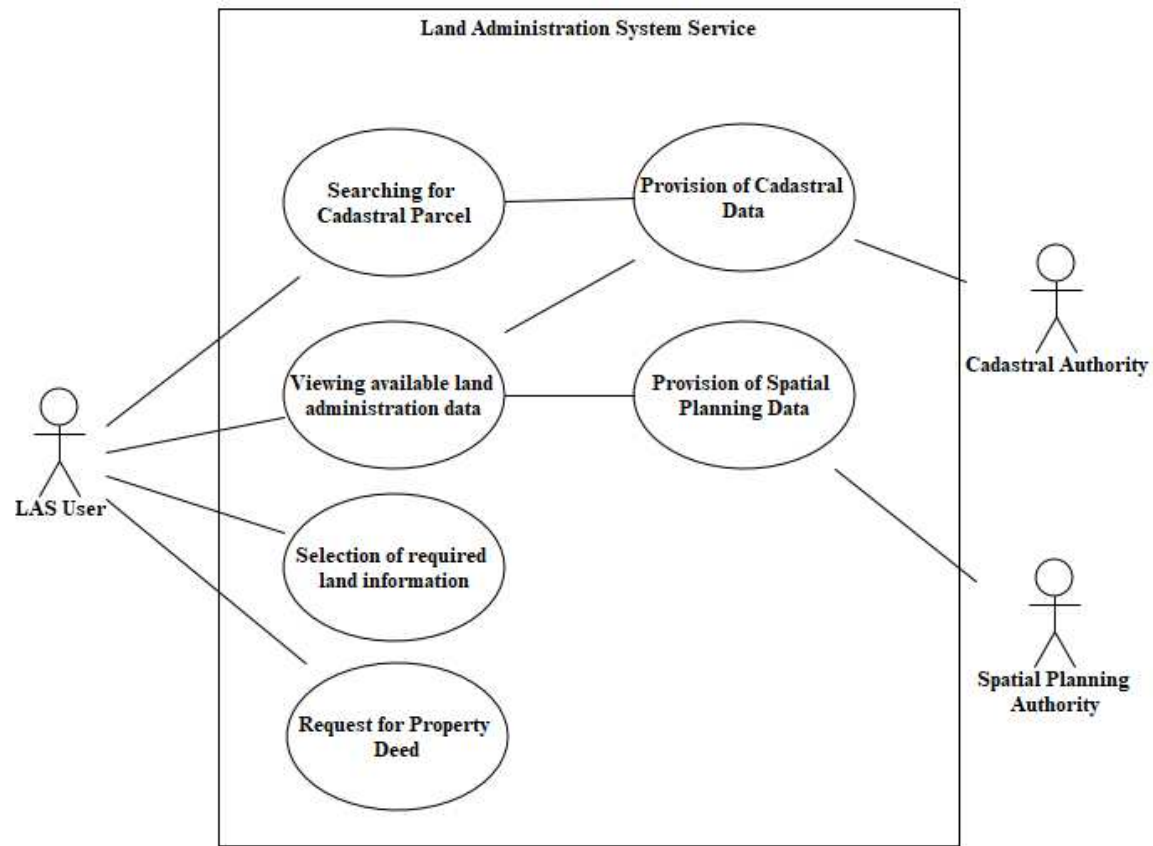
Land Administration System Service

Searching for Cadastral Parcel

Provision of Cadastral Data

Cadastral Authority

Viewing available land administration data

Provision of Spatial Planning Data

LAS User

Selection of required land information

Spatial Planning Authority

Request for Property Deed